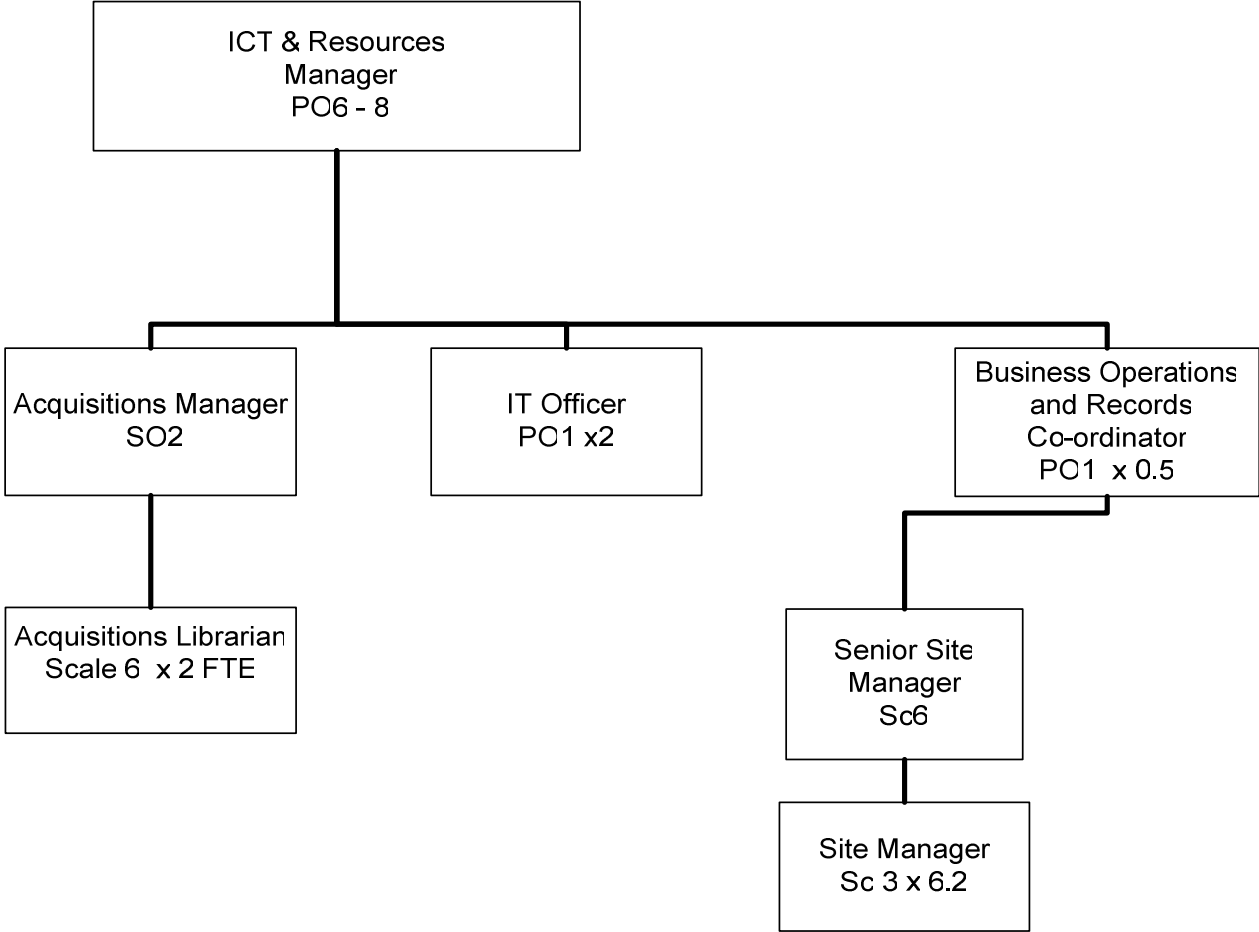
ICT & Resources Manager
PO6 - 8

Acquisitions Manager
SO2

IT Officer
PO1 x2

Business Operations and Records Co-ordinator
PO1 x 0.5

Acquisitions Librarian
Scale 6 x 2 FTE

Senior Site Manager
Sc6

Site Manager
Sc 3 x 6.2